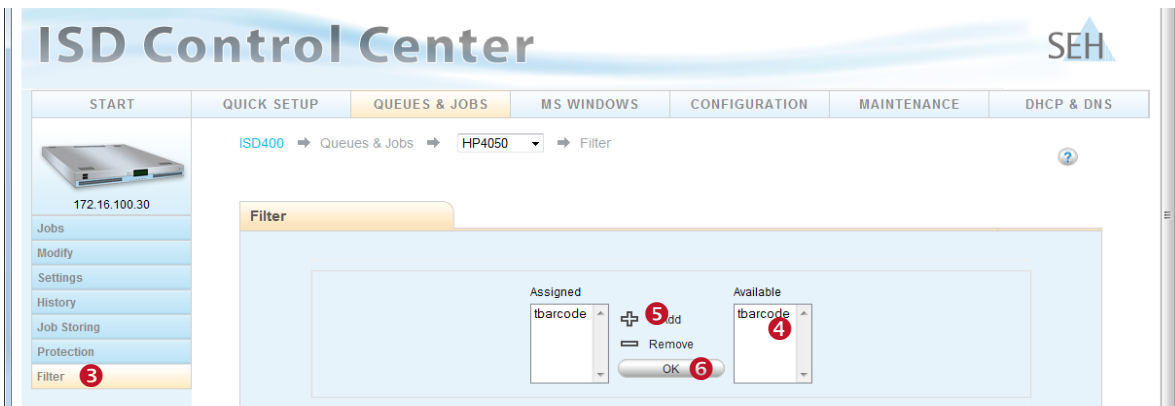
ISD Control Center

SEH

START | QUICK SETUP | QUEUES & JOBS | MS WINDOWS | CONFIGURATION | MAINTENANCE | DHCP & DNS

172.16.100.30

Jobs
Modify
Settings
History
Job Storing
Protection
Filter 3

ISD400 ➡ Queues & Jobs ➡ HP4050 ➡ Filter

?

Filter

Assigned
tbarcode

5 Add
Remove
OK 6

Available
tbarcode 4